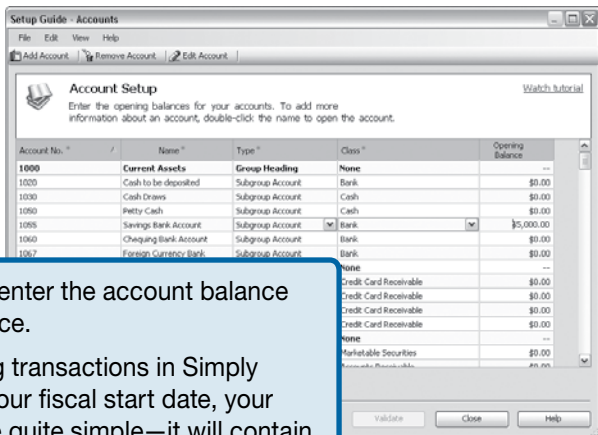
Setup Guide - Accounts

File Edit View Help

Add Account | Remove Account | Edit Account

Account Setup

Enter the opening balances for your accounts. To add more information about an account, double-click the name to open the account.

Watch tutorial

| Account No. | Name | Type | Class | Opening Balance |
|---|---|---|---|---|
| 1000 | Current Assets | Group Heading | None | -- |
| 1020 | Cash to be deposited | Subgroup Account | Bank | $0.00 |
| 1030 | Cash Draws | Subgroup Account | Cash | $0.00 |
| 1050 | Petty Cash | Subgroup Account | Cash | $0.00 |
| 1055 | Savings Bank Account | Subgroup Account | Bank | $5,000.00 |
| 1060 | Chequing Bank Account | Subgroup Account | Bank | $0.00 |
| 1067 | Foreign Currency Bank | Subgroup Account | Bank | $0.00 |
| | | | None | -- |
| | | | Credit Card Receivable | $0.00 |
| | | | Credit Card Receivable | $0.00 |
| | | | Credit Card Receivable | $0.00 |
| | | | Credit Card Receivable | $0.00 |
| | | | None | -- |
| | | | Marketable Securities | $0.00 |
| | | | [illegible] | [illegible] |

enter the account balance ce.

g transactions in Simply our fiscal start date, your quite simple—it will contain

Validate Close Help